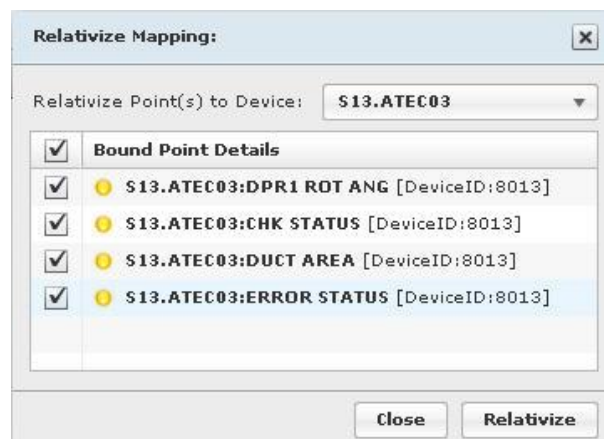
Relativize Mapping:

Relativize Point(s) to Device: S13.ATEC03

Bound Point Details

S13.ATEC03:DPR1 ROT ANG [DeviceID:8013]

S13.ATEC03:CHK STATUS [DeviceID:8013]

S13.ATEC03:DUCT AREA [DeviceID:8013]

S13.ATEC03:ERROR STATUS [DeviceID:8013]

Close Relativize